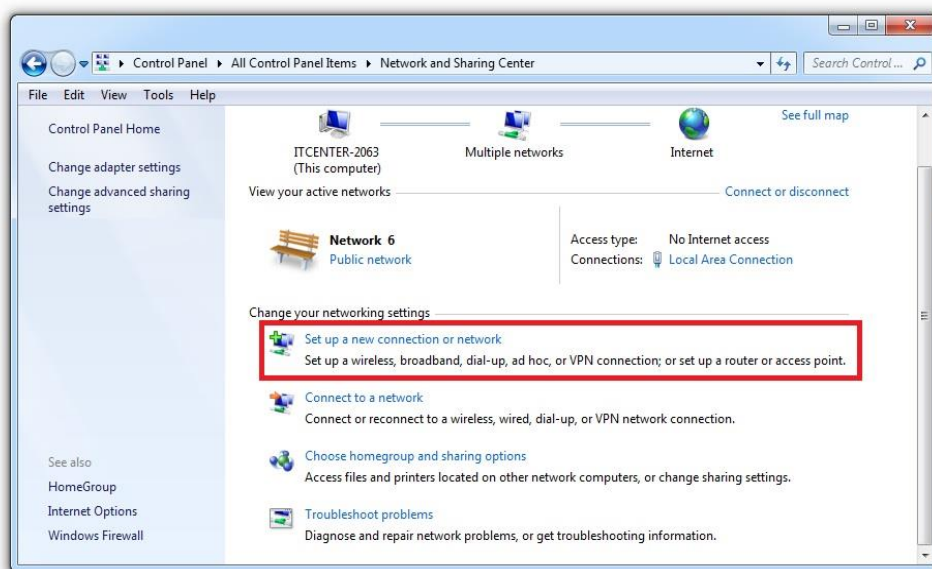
Control Panel ▸ All Control Panel Items ▸ Network and Sharing Center

Search Control ...

File Edit View Tools Help

Control Panel Home

Change adapter settings

Change advanced sharing settings

See also

HomeGroup

Internet Options

Windows Firewall

See full map

ITCENTER-2063
(This computer)

Multiple networks

Internet

View your active networks

Connect or disconnect

Network 6
Public network

Access type: No Internet access
Connections: Local Area Connection

Change your networking settings

Set up a new connection or network
Set up a wireless, broadband, dial-up, ad hoc, or VPN connection; or set up a router or access point.

Connect to a network
Connect or reconnect to a wireless, wired, dial-up, or VPN network connection.

Choose homegroup and sharing options
Access files and printers located on other network computers, or change sharing settings.

Troubleshoot problems
Diagnose and repair network problems, or get troubleshooting information.